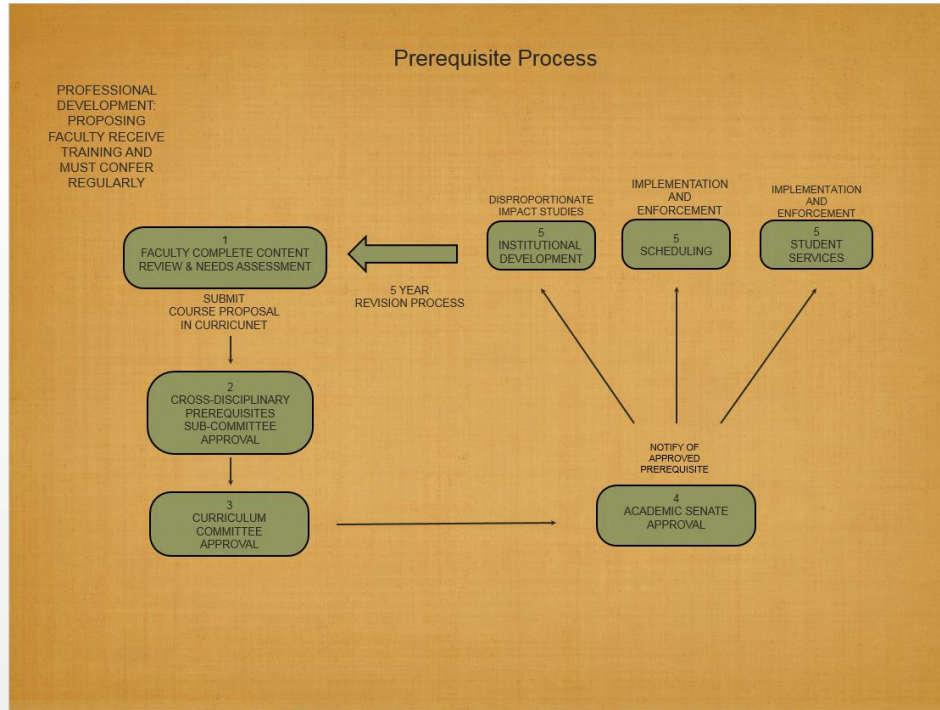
Prerequisite Process

PROFESSIONAL DEVELOPMENT: PROPOSING FACULTY RECEIVE TRAINING AND MUST CONFER REGULARLY

DISPROPORTIONATE IMPACT STUDIES

IMPLEMENTATION AND ENFORCEMENT

IMPLEMENTATION AND ENFORCEMENT

1
FACULTY COMPLETE CONTENT REVIEW & NEEDS ASSESSMENT

5
INSTITUTIONAL DEVELOPMENT

5
SCHEDULING

5
STUDENT SERVICES

5 YEAR
REVISION PROCESS

SUBMIT
COURSE PROPOSAL
IN CURRICUNET

2
CROSS-DISCIPLINARY PREREQUISITES SUB-COMMITTEE APPROVAL

NOTIFY OF APPROVED PREREQUISITE

3
CURRICULUM COMMITTEE APPROVAL

4
ACADEMIC SENATE APPROVAL